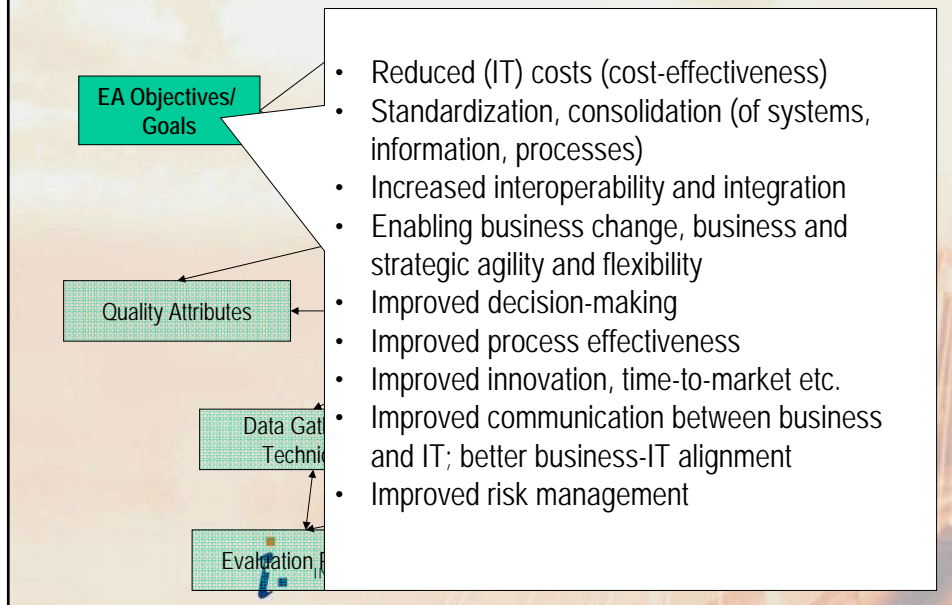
EA Objectives/ Goals

Quality Attributes

Data Gat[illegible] Technic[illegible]

Evaluation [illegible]

- Reduced (IT) costs (cost-effectiveness)
- Standardization, consolidation (of systems, information, processes)
- Increased interoperability and integration
- Enabling business change, business and strategic agility and flexibility
- Improved decision-making
- Improved process effectiveness
- Improved innovation, time-to-market etc.
- Improved communication between business and IT; better business-IT alignment
- Improved risk management